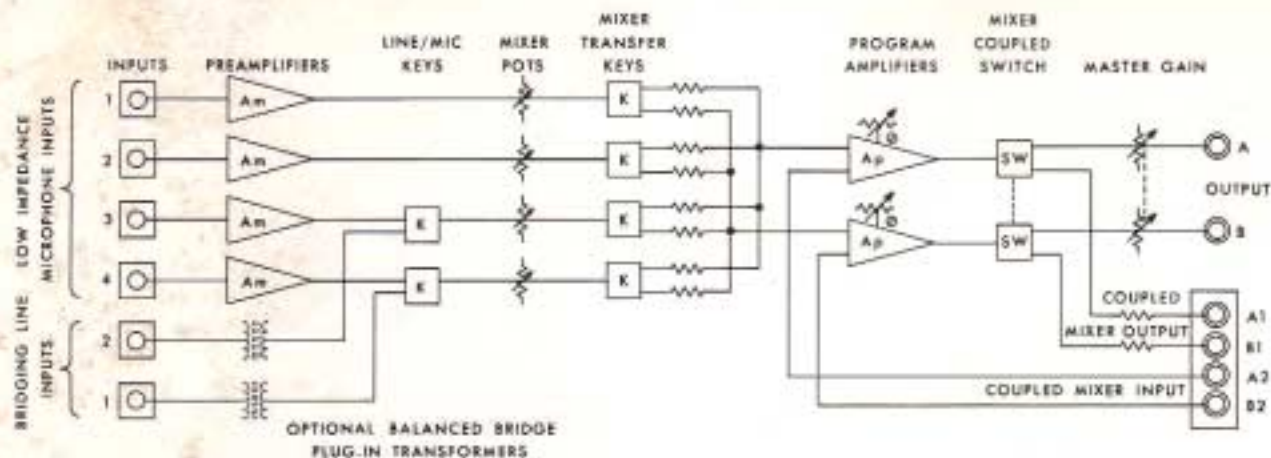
INPUTS PREAMPLIFIERS LINE/MIC KEYS MIXER POTS MIXER TRANSFER KEYS PROGRAM AMPLIFIERS MIXER COUPLED SWITCH MASTER GAIN

LOW IMPEDANCE MICROPHONE INPUTS

1 Am K
2 Am K
3 Am K K
4 Am K K

BRIDGING LINE INPUTS

2
1

Ap Ø
Ap Ø

SW
SW

A
OUTPUT
B

COUPLED
MIXER OUTPUT
COUPLED MIXER INPUT

A1
B1
A2
B2

OPTIONAL BALANCED BRIDGE PLUG-IN TRANSFORMERS